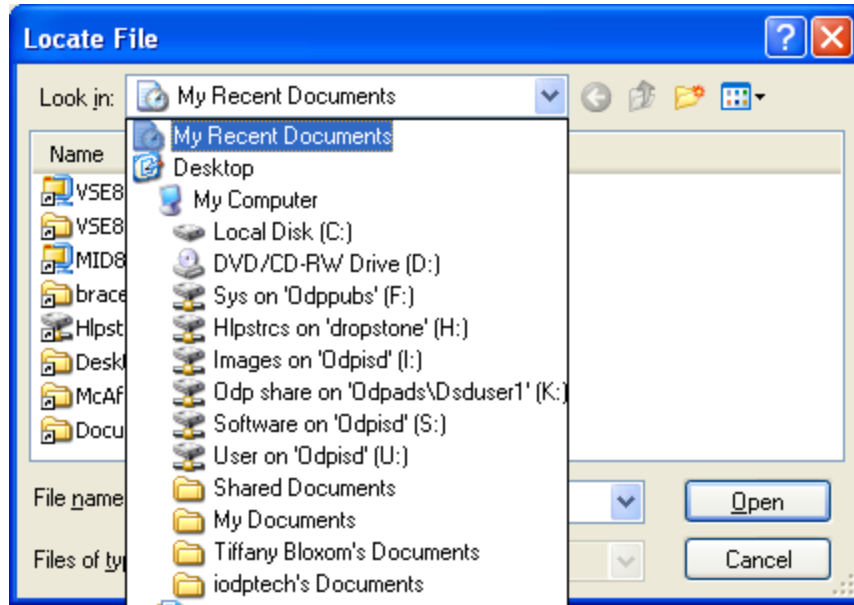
Locate File

Look in: My Recent Documents

Name
VSE8
VSE8
MID8
brace
Hlpst
Desk
McAf
Docu

My Recent Documents
Desktop
My Computer
Local Disk (C:)
DVD/CD-RW Drive (D:)
Sys on 'Odppubs' (F:)
Hlpstrcs on 'dropstone' (H:)
Images on 'Odpisd' (I:)
Odp share on 'Odpads\Dsduser1' (K:)
Software on 'Odpisd' (S:)
User on 'Odpisd' (U:)
Shared Documents
My Documents
Tiffany Bloxom's Documents
iodptech's Documents

File name
Files of ty

Open
Cancel